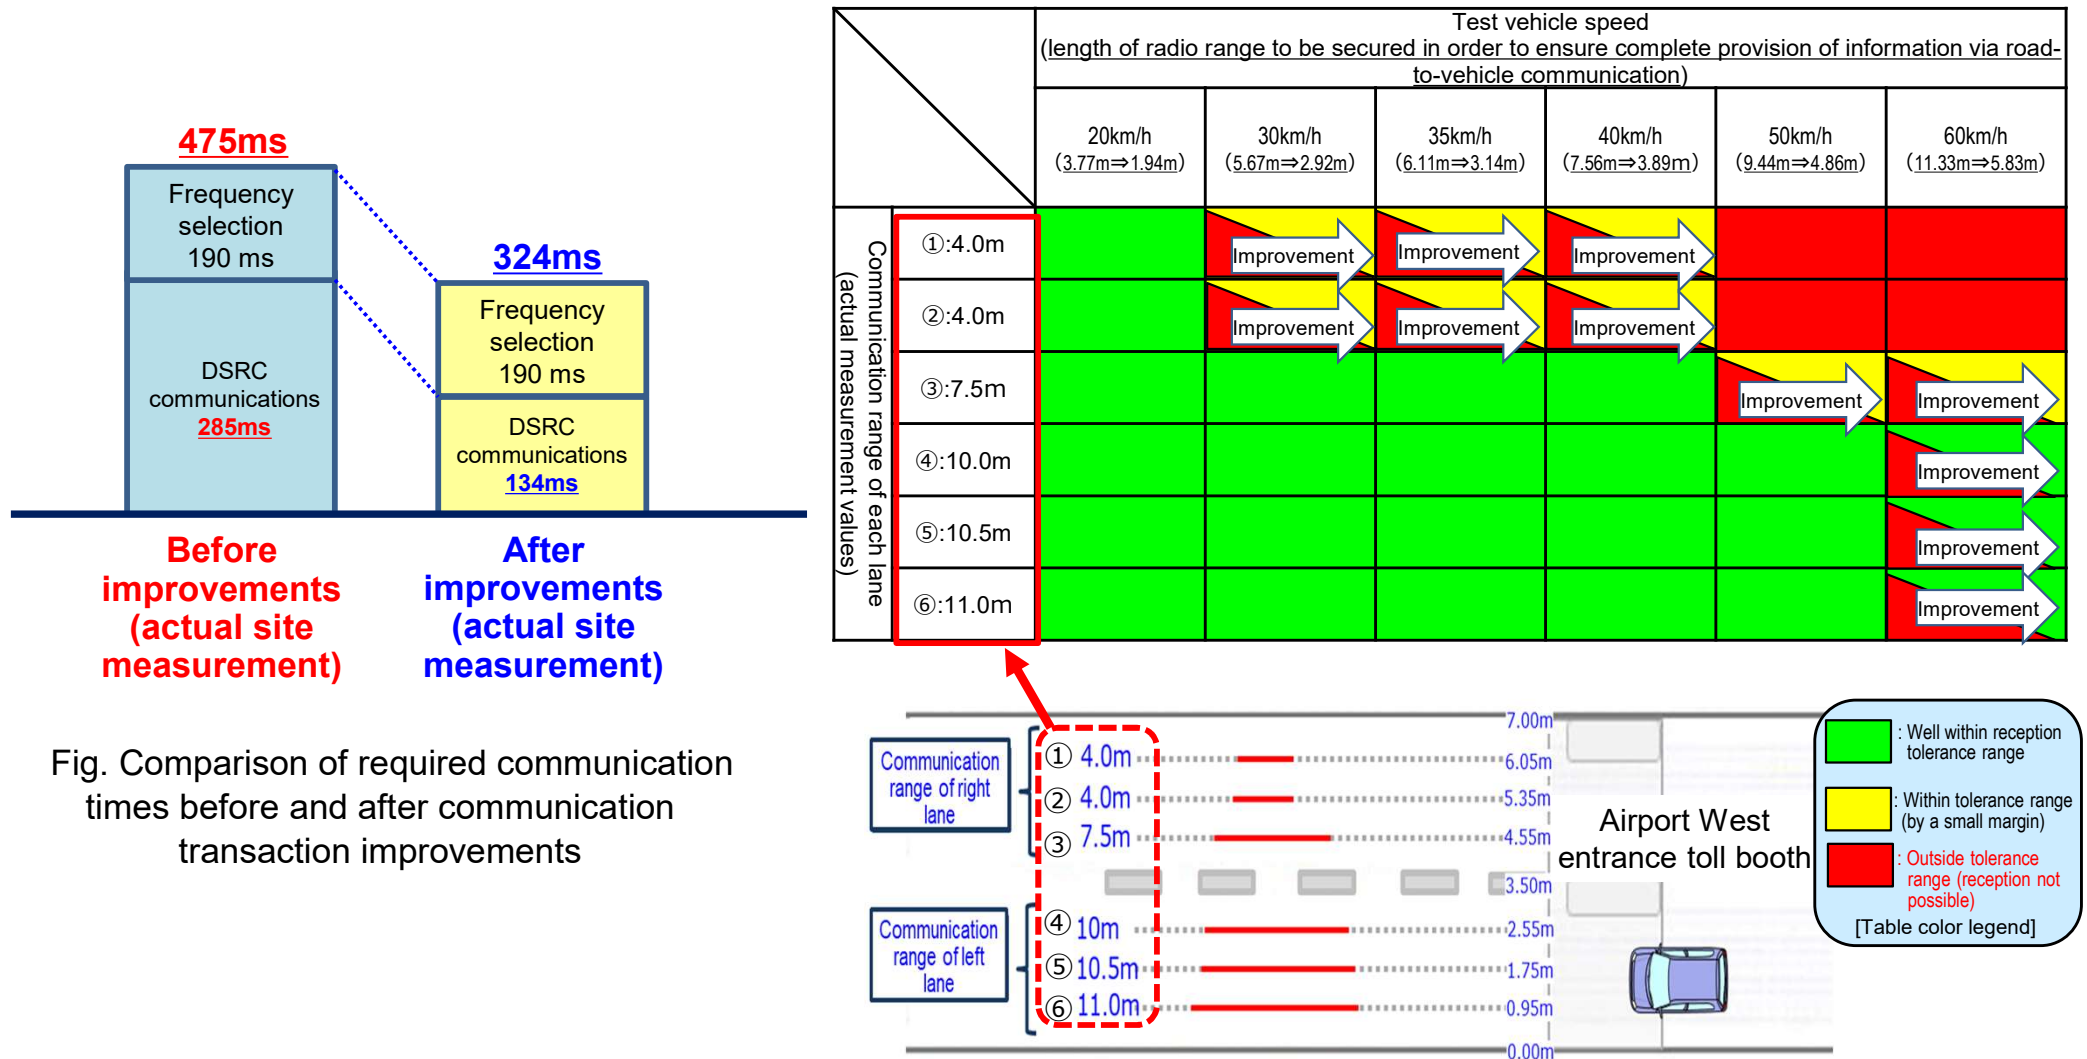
475ms

Frequency selection 190 ms

DSRC communications 285ms

324ms

Frequency selection 190 ms

DSRC communications 134ms

Before improvements (actual site measurement)

After improvements (actual site measurement)

Fig. Comparison of required communication times before and after communication transaction improvements

Test vehicle speed
(length of radio range to be secured in order to ensure complete provision of information via road-to-vehicle communication)

| Communication range of each lane (actual measurement values) | 20km/h (3.77m⇒1.94m) | 30km/h (5.67m⇒2.92m) | 35km/h (6.11m⇒3.14m) | 40km/h (7.56m⇒3.89m) | 50km/h (9.44m⇒4.86m) | 60km/h (11.33m⇒5.83m) |
|---|---|---|---|---|---|---|
| ①:4.0m | | Improvement | Improvement | Improvement | | |
| ②:4.0m | | Improvement | Improvement | Improvement | | |
| ③:7.5m | | | | | Improvement | Improvement |
| ④:10.0m | | | | | | Improvement |
| ⑤:10.5m | | | | | | Improvement |
| ⑥:11.0m | | | | | | Improvement |

Communication range of right lane

Communication range of left lane

① 4.0m
② 4.0m
③ 7.5m
④ 10m
⑤ 10.5m
⑥ 11.0m

7.00m
6.05m
5.35m
4.55m
3.50m
2.55m
1.75m
0.95m
0.00m

Airport West entrance toll booth

: Well within reception tolerance range
: Within tolerance range (by a small margin)
: Outside tolerance range (reception not possible)
[Table color legend]